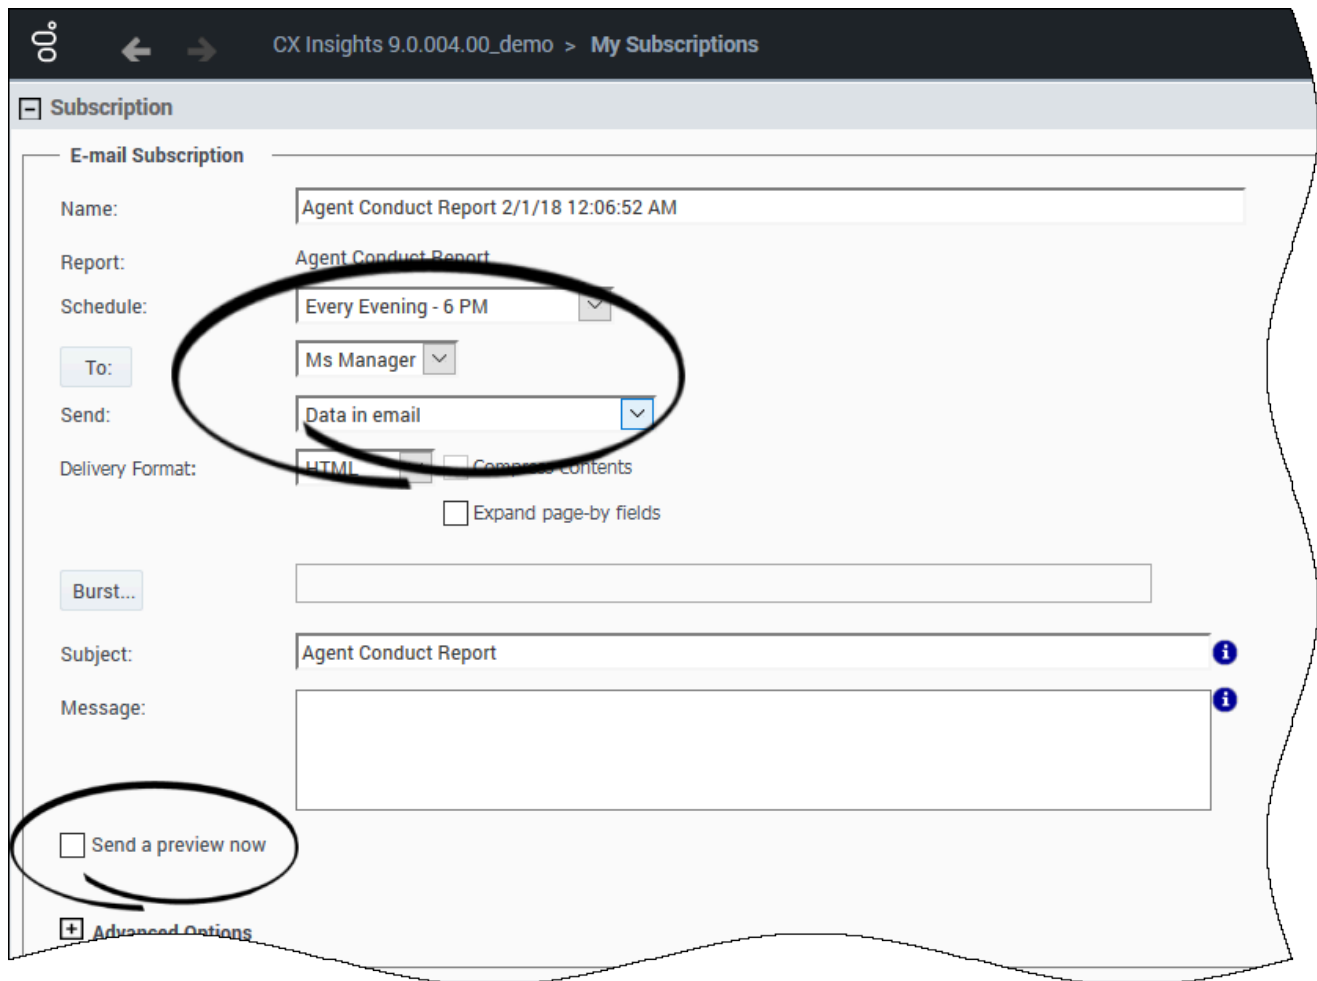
CX Insights 9.0.004.00_demo > My Subscriptions

Subscription

E-mail Subscription

Name: Agent Conduct Report 2/1/18 12:06:52 AM

Report: Agent Conduct Report

Schedule: Every Evening - 6 PM

To: Ms Manager

Send: Data in email

Delivery Format: HTML Compress contents

Expand page-by fields

Burst...

Subject: Agent Conduct Report

Message:

Send a preview now

Advanced Options